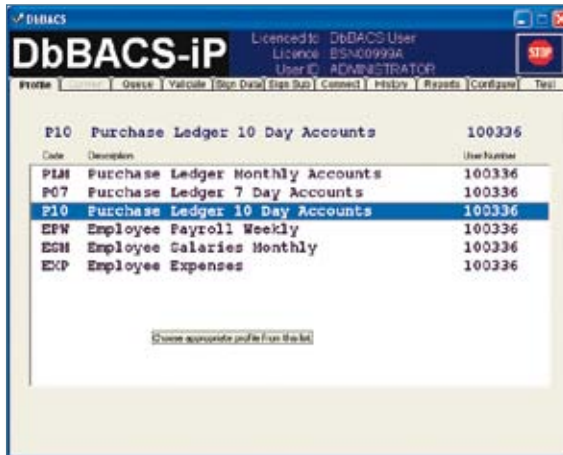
DbBACS

DbBACS-iP

Licenced to: DbBACS User
Licence: BSN00999A
User ID: ADMINISTRATOR

STOP

Profile | Counter | Queue | Validate | Sign Data | Sign Sub | Connect | History | Reports | Configure | Test

P10 Purchase Ledger 10 Day Accounts 100336

| Code | Description | User Number |
|---|---|---|
| PLM | Purchase Ledger Monthly Accounts | 100336 |
| P07 | Purchase Ledger 7 Day Accounts | 100336 |
| P10 | Purchase Ledger 10 Day Accounts | 100336 |
| EPW | Employee Payroll Weekly | 100336 |
| ESM | Employee Salaries Monthly | 100336 |
| EXP | Employee Expenses | 100336 |

Choose appropriate profile from this list